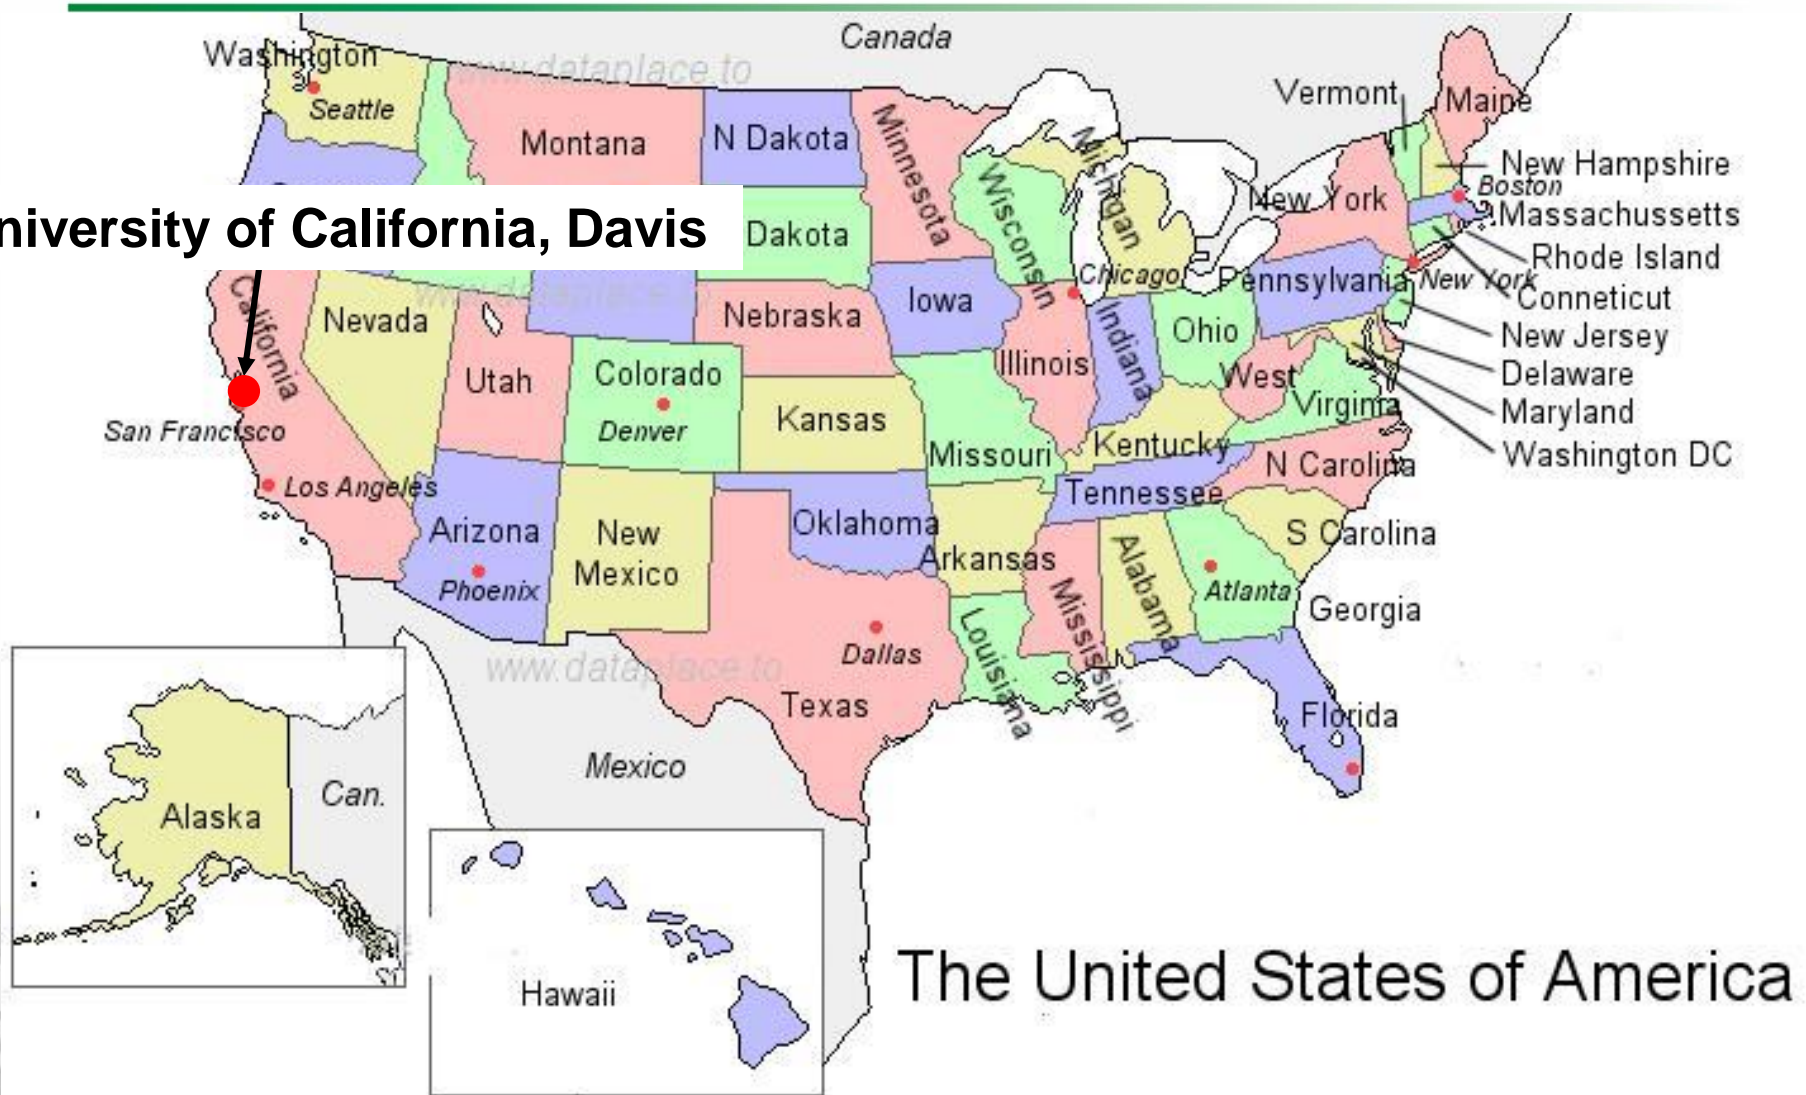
niversity of California, Davis

Canada
Washington
Seattle
www.dataplace.to
Montana
N Dakota
Minnesota
Dakota
Wisconsin
Michigan
Vermont
Maine
New Hampshire
Boston
New York
Massachussetts
Rhode Island
Chicago
Pennsylvania
New York
Conneticut
New Jersey
Delaware
Maryland
Washington DC
California
Nevada
Utah
www.dataplace.to
Nebraska
Iowa
Illinois
Indiana
Ohio
West
Virginia
Colorado
Denver
Kansas
Missouri
Kentucky
N Carolina
San Francisco
Los Angeles
Tennessee
Arizona
Phoenix
New Mexico
Oklahoma
Arkansas
S Carolina
Atlanta
Georgia
Alabama
Mississippi
Louisiana
Dallas
Texas
www.dataplace.to
Florida
Mexico
Alaska
Can.
Hawaii
The United States of America